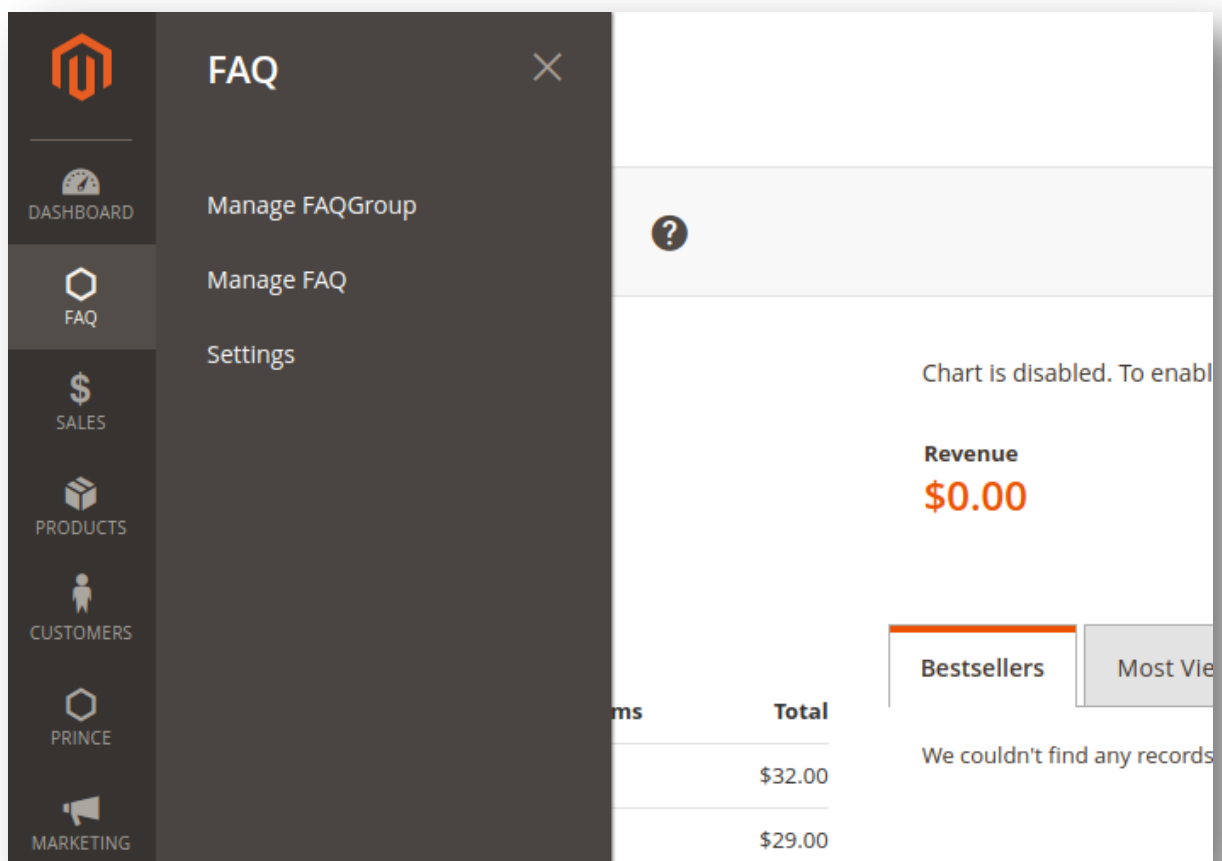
DASHBOARD

FAQ

SALES

PRODUCTS

CUSTOMERS

PRINCE

MARKETING

FAQ

Manage FAQGroup

Manage FAQ

Settings

Chart is disabled. To enabl

Revenue
$0.00

Bestsellers

Most Vie

ms

Total

$32.00

$29.00

We couldn't find any records